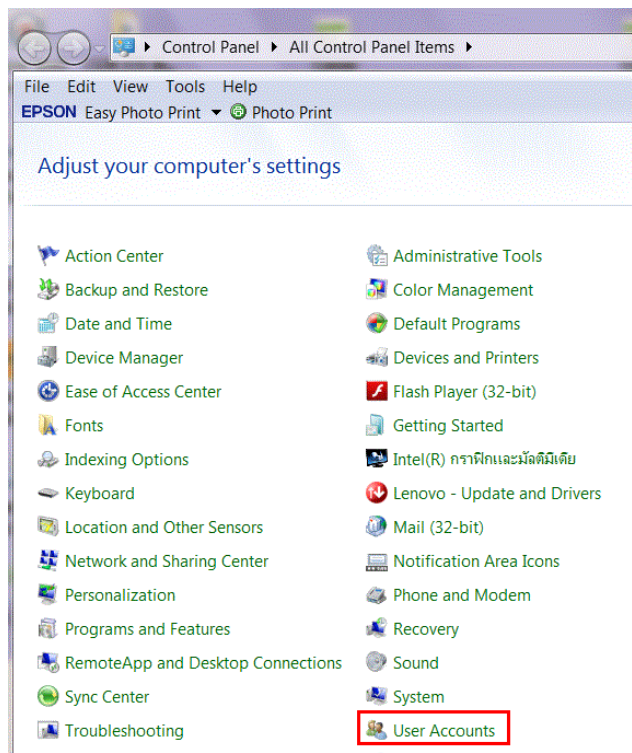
Control Panel ▸ All Control Panel Items ▸

File Edit View Tools Help

EPSON Easy Photo Print ▾ Photo Print

Adjust your computer's settings

Action Center
Backup and Restore
Date and Time
Device Manager
Ease of Access Center
Fonts
Indexing Options
Keyboard
Location and Other Sensors
Network and Sharing Center
Personalization
Programs and Features
RemoteApp and Desktop Connections
Sync Center
Troubleshooting

Administrative Tools
Color Management
Default Programs
Devices and Printers
Flash Player (32-bit)
Getting Started
Intel(R) กราฟิกและมัลติมีเดีย
Lenovo - Update and Drivers
Mail (32-bit)
Notification Area Icons
Phone and Modem
Recovery
Sound
System
User Accounts